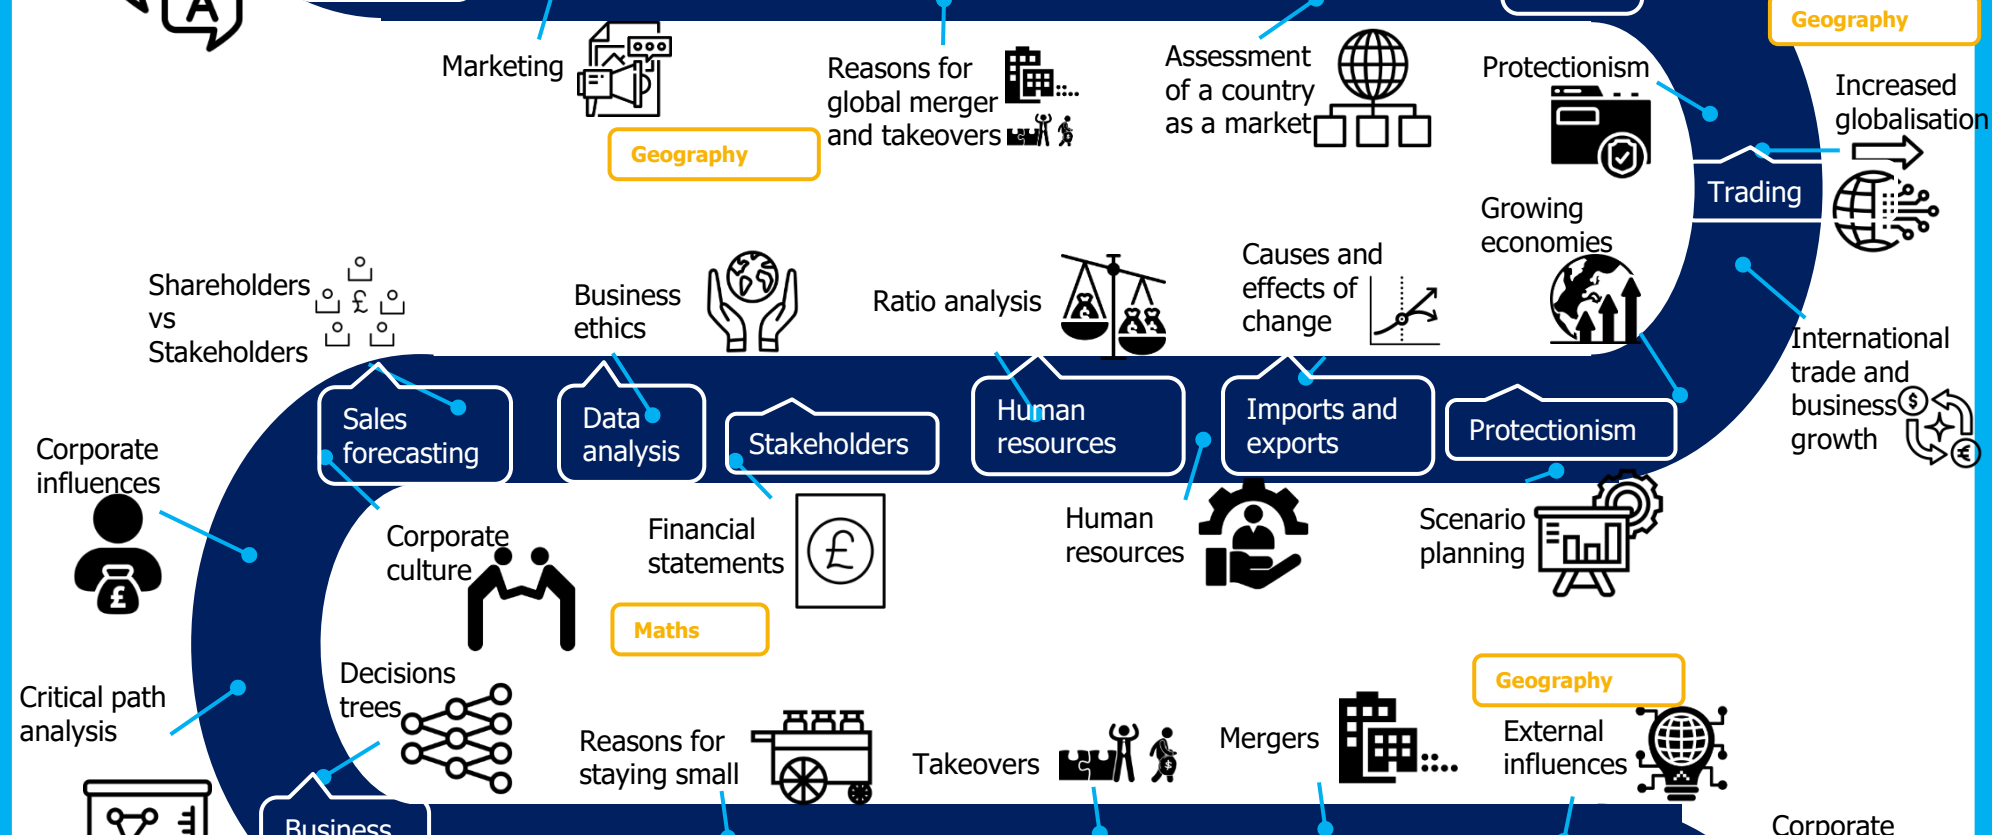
Geography

Marketing

Reasons for global merger and takeovers

Assessment of a country as a market

Protectionism

Increased globalisation

Geography

Trading

Growing economies

Shareholders vs Stakeholders

Business ethics

Ratio analysis

Causes and effects of change

International trade and business growth

Sales forecasting

Data analysis

Stakeholders

Human resources

Imports and exports

Protectionism

Corporate influences

Corporate culture

Financial statements

Human resources

Scenario planning

Maths

Decisions trees

Critical path analysis

Geography

Reasons for staying small

Takeovers

Mergers

External influences

Business

Corporate